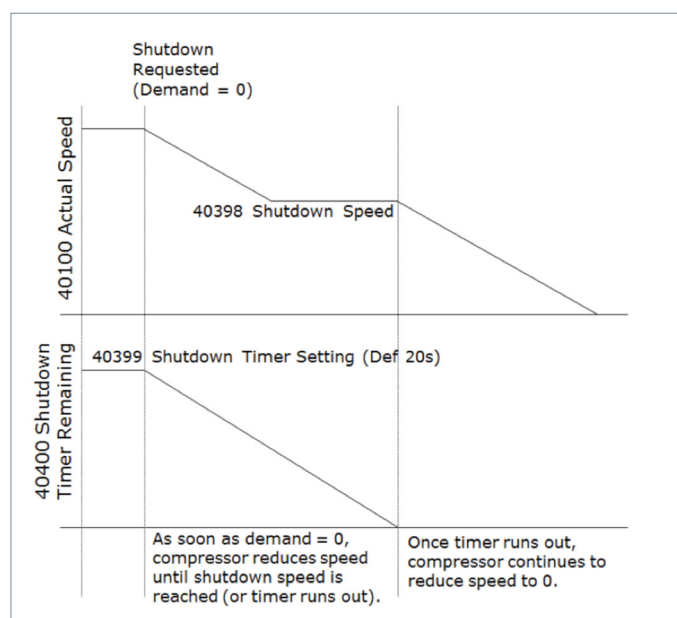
Shutdown Requested (Demand = 0)

40100 Actual Speed

40398 Shutdown Speed

40400 Shutdown Timer Remaining

40399 Shutdown Timer Setting (Def 20s)

As soon as demand = 0, compressor reduces speed until shutdown speed is reached (or timer runs out).

Once timer runs out, compressor continues to reduce speed to 0.